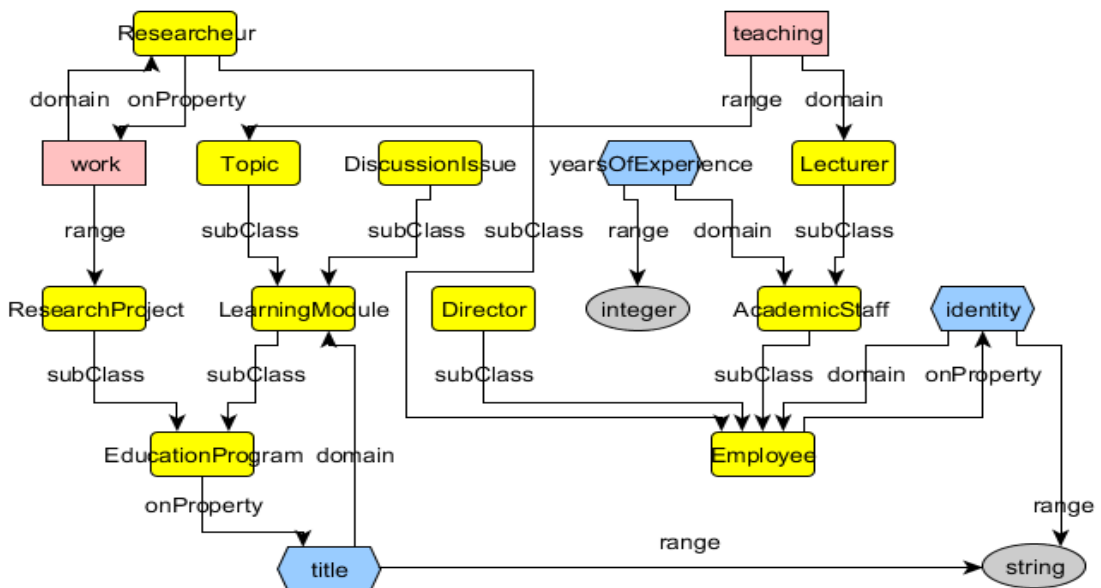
Researcheur

teaching

domain

onProperty

range

domain

work

Topic

DiscussionIssue

yearsOfExperience

Lecturer

range

subClass

subClass

subClass

range

domain

subClass

ResearchProject

LearningModule

Director

integer

AcademicStaff

identity

subClass

subClass

subClass

subClass

domain

onProperty

EducationProgram

domain

Employee

onProperty

range

range

title

string